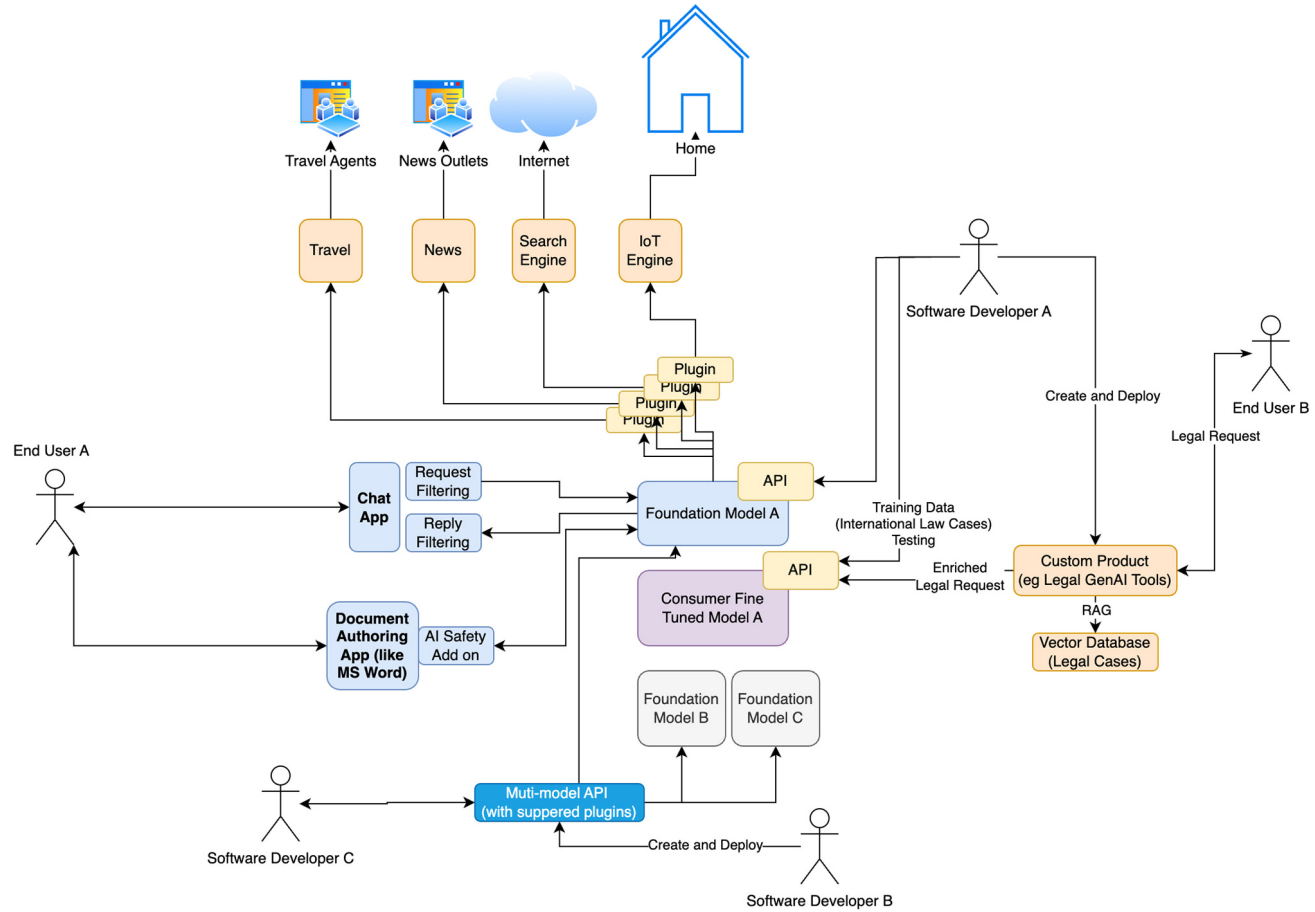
Travel Agents

News Outlets

Internet

Home

Travel

News

Search Engine

IoT Engine

Software Developer A

Plugin

Plugin

Plugin

Plugin

Create and Deploy

End User B

Legal Request

End User A

Chat App

Request Filtering

Reply Filtering

API

Foundation Model A

Training Data (International Law Cases) Testing

API

Consumer Fine Tuned Model A

Enriched Legal Request

Custom Product (eg Legal GenAI Tools)

RAG

Vector Database (Legal Cases)

Document Authoring App (like MS Word)

AI Safety Add on

Foundation Model B

Foundation Model C

Muti-model API (with suppered plugins)

Software Developer C

Create and Deploy

Software Developer B